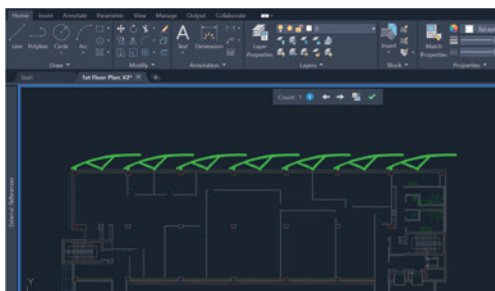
Home Insert Annotate Parametric View Manage Output Collaborate

Line Polyline Circle Arc

Draw

Modify

Text Dimension

Annotation

Layer Properties

Layers

Insert

Block

Match Properties

Properties

ByLayer

Start 1st Floor Plan V2* +

Count 7

External References

Y